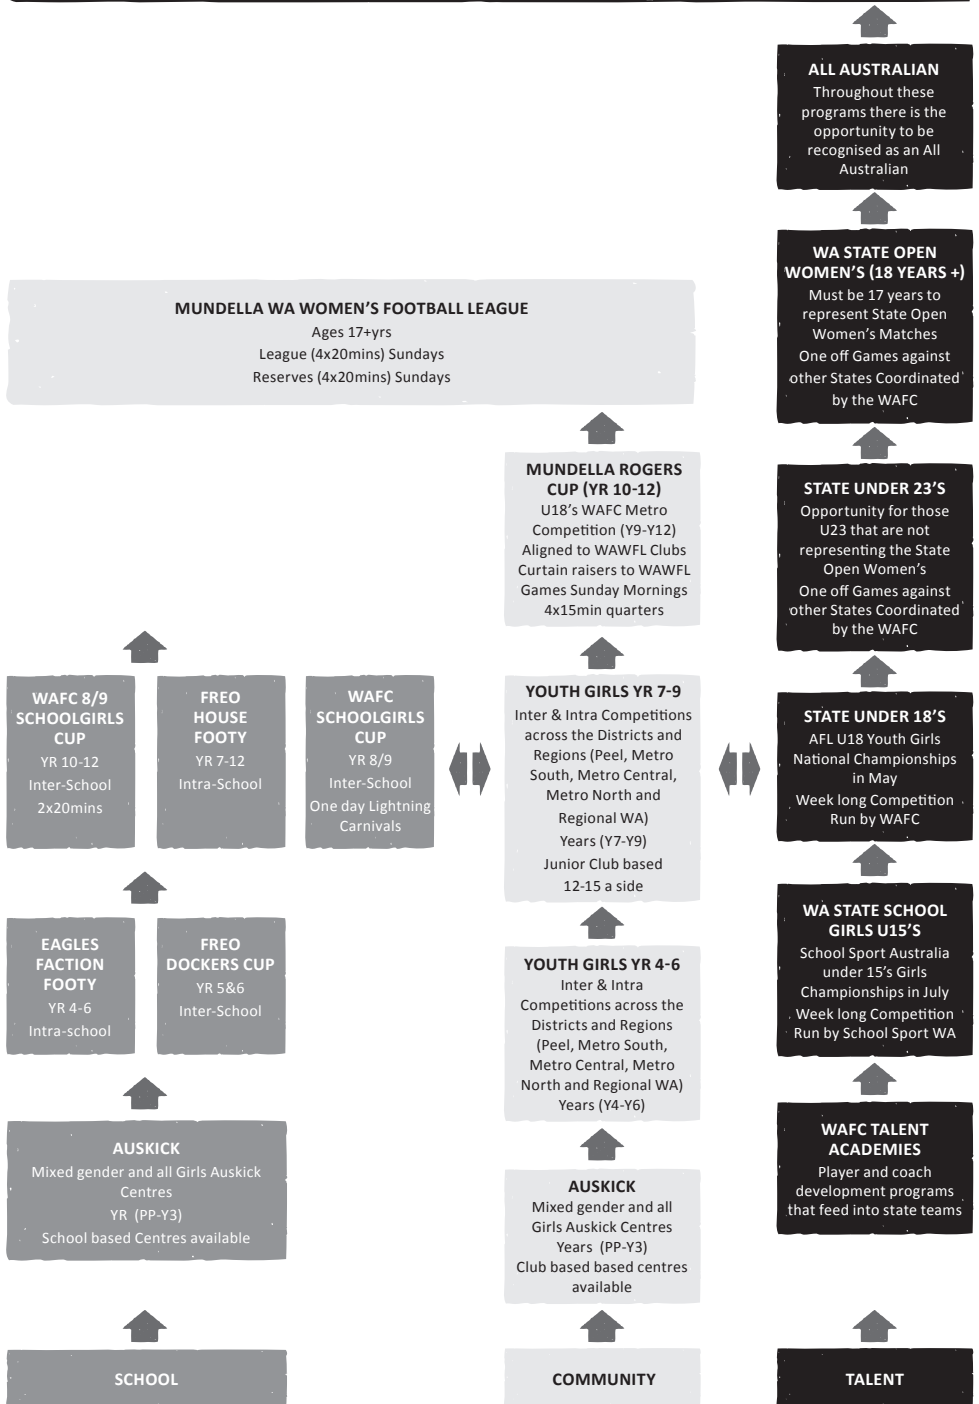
MUNDELLA WA WOMEN'S FOOTBALL LEAGUE
Ages 17+yrs
League (4x20mins) Sundays
Reserves (4x20mins) Sundays

WAFC 8/9 SCHOOLGIRLS CUP
YR 10-12
Inter-School
2x20mins

FREO HOUSE FOOTY
YR 7-12
Intra-School

WAFC SCHOOLGIRLS CUP
YR 8/9
Inter-School
One day Lightning Carnivals

EAGLES FACTION FOOTY
YR 4-6
Intra-school

FREO DOCKERS CUP
YR 5&6
Inter-School

AUSKICK
Mixed gender and all Girls Auskick Centres
YR (PP-Y3)
School based Centres available

SCHOOL

MUNDELLA ROGERS CUP (YR 10-12)
U18's WAFC Metro Competition (Y9-Y12)
Aligned to WAWFL Clubs
Curtain raisers to WAWFL Games Sunday Mornings
4x15min quarters

YOUTH GIRLS YR 7-9
Inter & Intra Competitions across the Districts and Regions (Peel, Metro South, Metro Central, Metro North and Regional WA)
Years (Y7-Y9)
Junior Club based
12-15 a side

YOUTH GIRLS YR 4-6
Inter & Intra Competitions across the Districts and Regions (Peel, Metro South, Metro Central, Metro North and Regional WA)
Years (Y4-Y6)

AUSKICK
Mixed gender and all Girls Auskick Centres
Years (PP-Y3)
Club based based centres available

COMMUNITY

ALL AUSTRALIAN
Throughout these programs there is the opportunity to be recognised as an All Australian

WA STATE OPEN WOMEN'S (18 YEARS +)
Must be 17 years to represent State Open Women's Matches
One off Games against other States Coordinated by the WAFC

STATE UNDER 23'S
Opportunity for those U23 that are not representing the State Open Women's
One off Games against other States Coordinated by the WAFC

STATE UNDER 18'S
AFL U18 Youth Girls National Championships in May
Week long Competition Run by WAFC

WA STATE SCHOOL GIRLS U15'S
School Sport Australia under 15's Girls Championships in July
Week long Competition Run by School Sport WA

WAFC TALENT ACADEMIES
Player and coach development programs that feed into state teams

TALENT